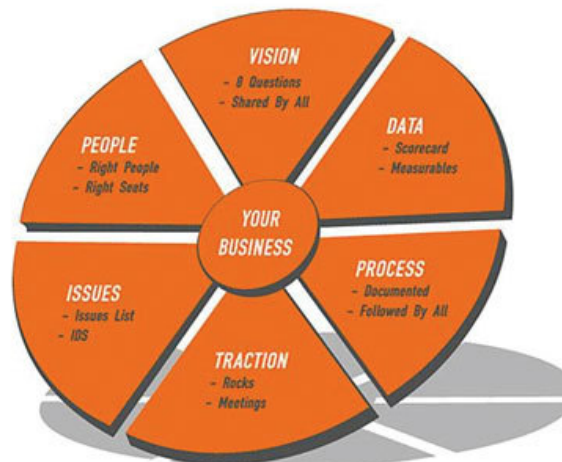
VISION
- 8 Questions
- Shared By All

DATA
- Scorecard
- Measurables

PROCESS
- Documented
- Followed By All

TRACTION
- Rocks
- Meetings

ISSUES
- Issues List
- IDS

PEOPLE
- Right People
- Right Seats

YOUR BUSINESS